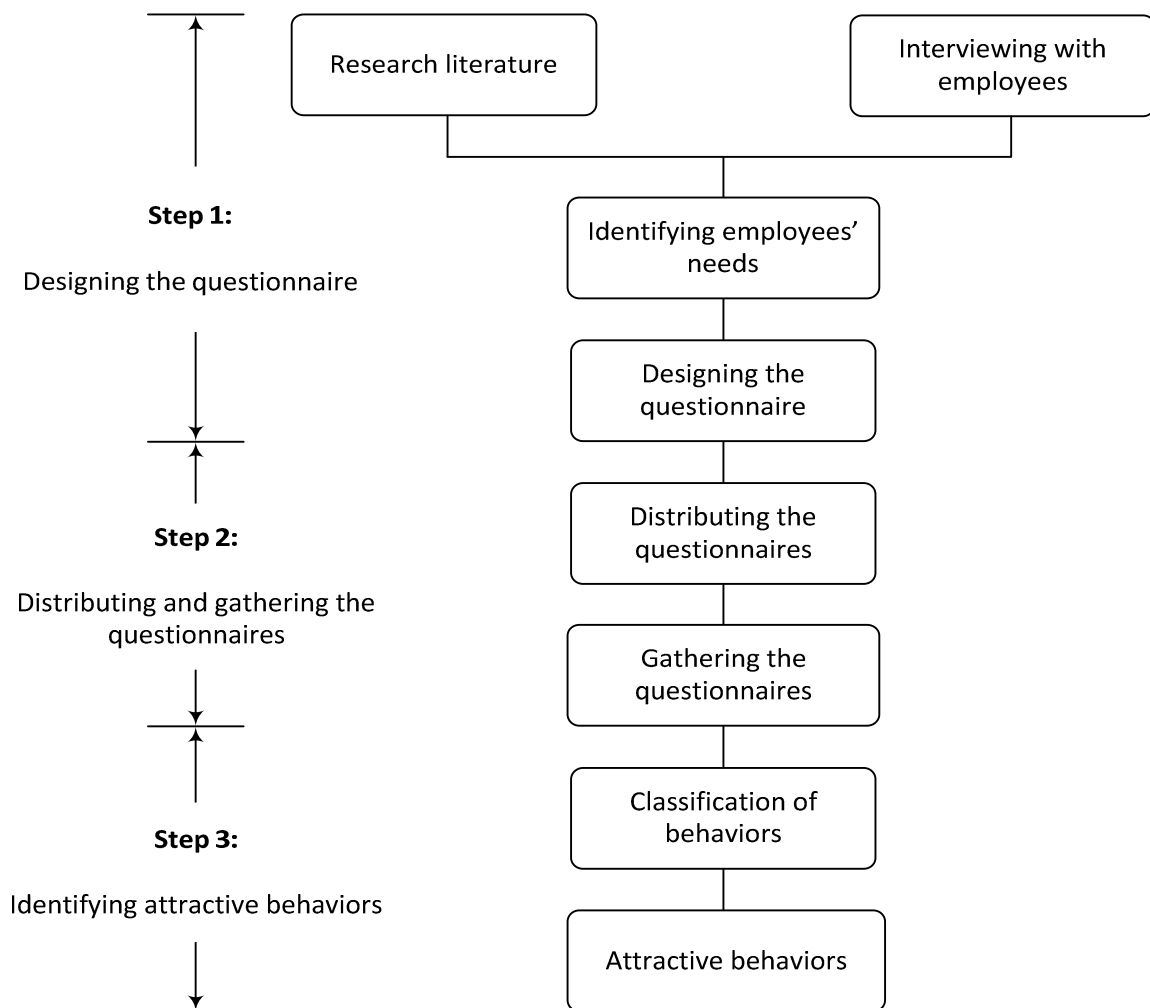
Step 1:

Designing the questionnaire

Step 2:

Distributing and gathering the questionnaires

Step 3:

Identifying attractive behaviors

Research literature

Interviewing with employees

Identifying employees' needs

Designing the questionnaire

Distributing the questionnaires

Gathering the questionnaires

Classification of behaviors

Attractive behaviors